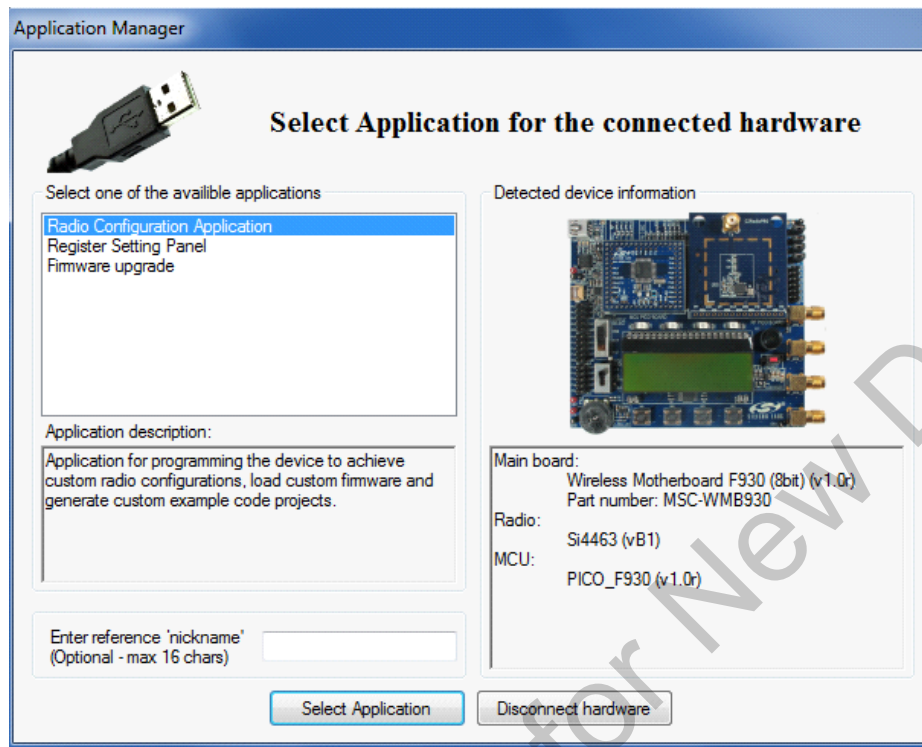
Application Manager

Select Application for the connected hardware

Select one of the availible applications

Radio Configuration Application
Register Setting Panel
Firmware upgrade

Application description:

Application for programming the device to achieve custom radio configurations, load custom firmware and generate custom example code projects.

Detected device information

Main board:
Wireless Motherboard F930 (8bit) (v1.0r)
Part number: MSC-WMB930
Radio:
Si4463 (vB1)
MCU:
PICO_F930 (v1.0r)

Enter reference 'nickname' (Optional - max 16 chars)

Select Application

Disconnect hardware

for New D